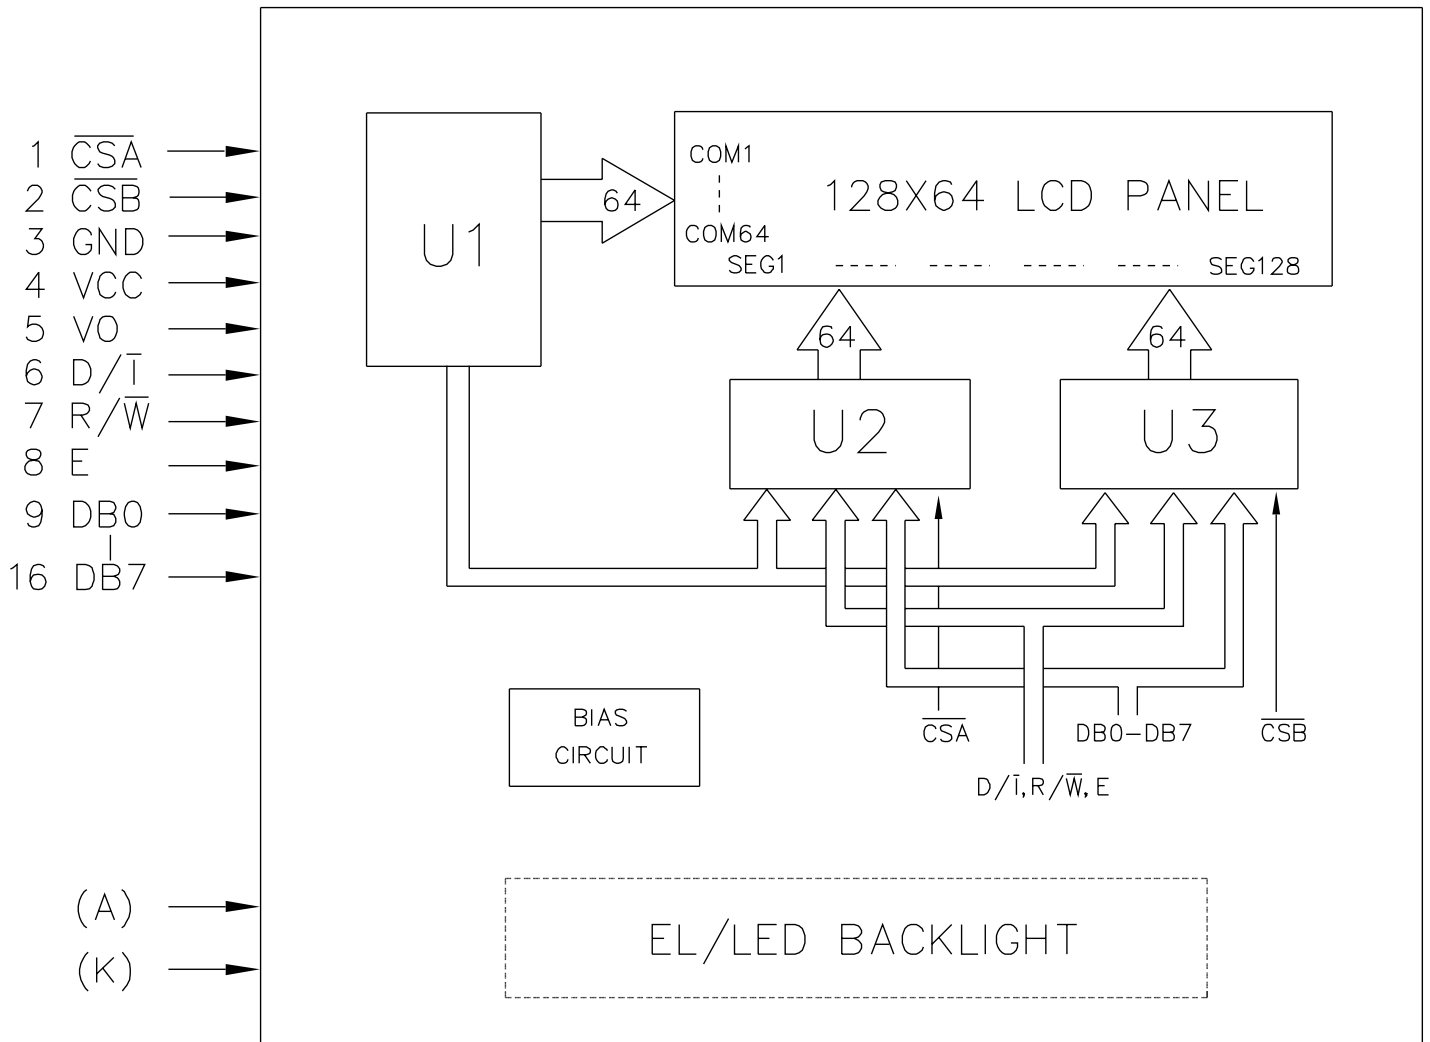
1 $\overline{CSA}$
2 $\overline{CSB}$
3 GND
4 VCC
5 VO
6 D/$\overline{I}$
7 R/$\overline{W}$
8 E
9 DB0
16 DB7

(A)
(K)

U1

64

COM1
COM64

128X64 LCD PANEL

SEG1 ---- ---- ---- ---- SEG128

64
64

U2
U3

BIAS CIRCUIT

$\overline{CSA}$
DB0-DB7
$\overline{CSB}$
D/$\overline{I}$,R/$\overline{W}$,E

EL/LED BACKLIGHT